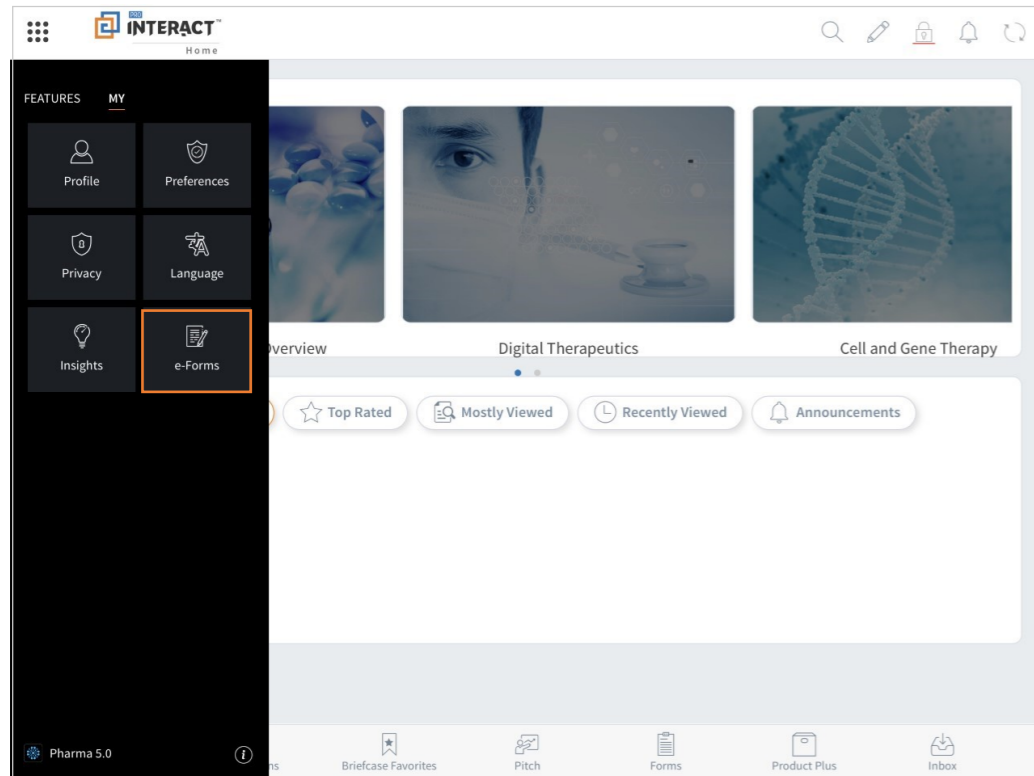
INTERACT™
Home

FEATURES MY

Profile
Preferences
Privacy
Language
Insights
e-Forms

verview
Digital Therapeutics
Cell and Gene Therapy

Top Rated
Mostly Viewed
Recently Viewed
Announcements

Pharma 5.0

ns
Briefcase Favorites
Pitch
Forms
Product Plus
Inbox